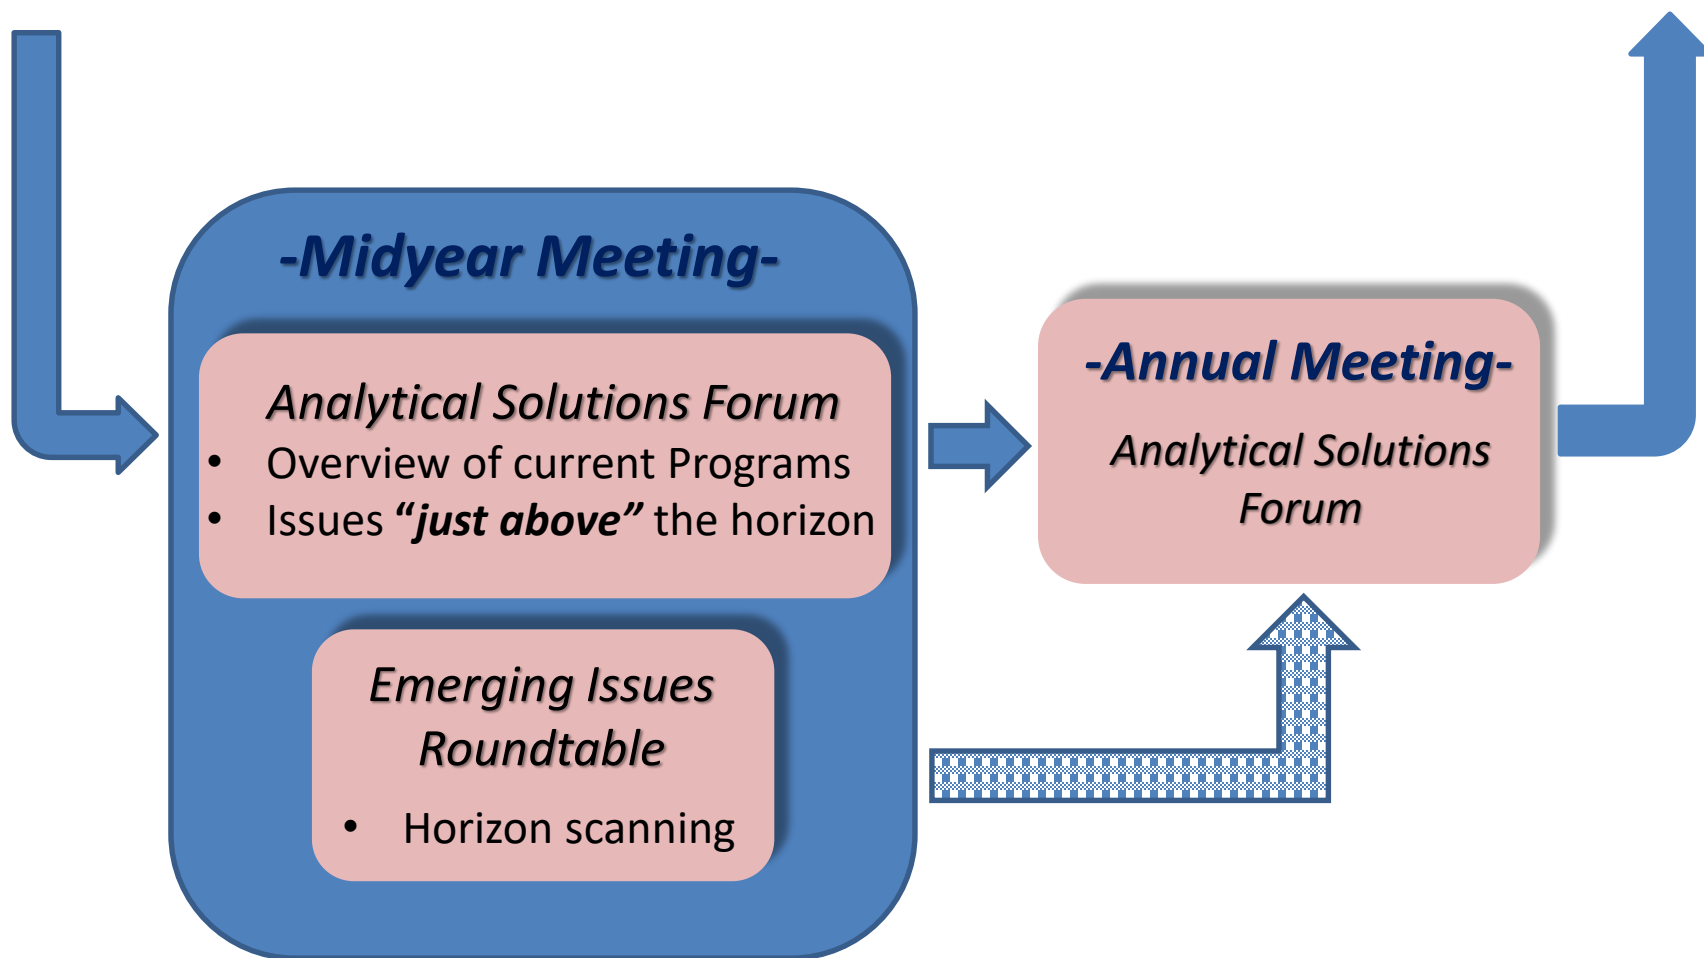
-Midyear Meeting-

Analytical Solutions Forum
• Overview of current Programs
• Issues "just above" the horizon

Emerging Issues Roundtable
• Horizon scanning

-Annual Meeting-

Analytical Solutions Forum